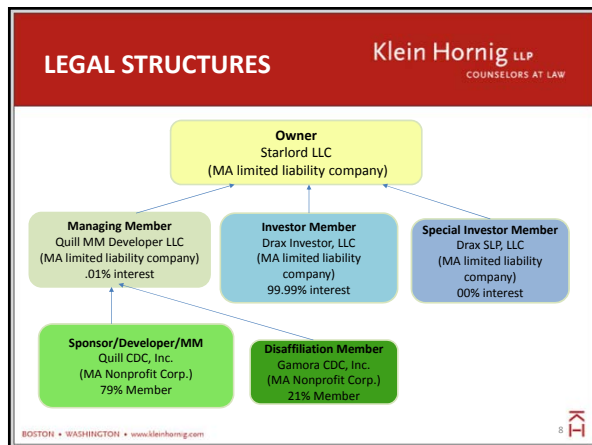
LEGAL STRUCTURES

Klein Hornig LLP
COUNSELORS AT LAW

Owner
Starlord LLC
(MA limited liability company)

Managing Member
Quill MM Developer LLC
(MA limited liability company)
.01% interest

Investor Member
Drax Investor, LLC
(MA limited liability company)
99.99% interest

Special Investor Member
Drax SLP, LLC
(MA limited liability company)
00% interest

Sponsor/Developer/MM
Quill CDC, Inc.
(MA Nonprofit Corp.)
79% Member

Disaffiliation Member
Gamora CDC, Inc.
(MA Nonprofit Corp.)
21% Member

BOSTON • WASHINGTON • www.kleinhornig.com

8